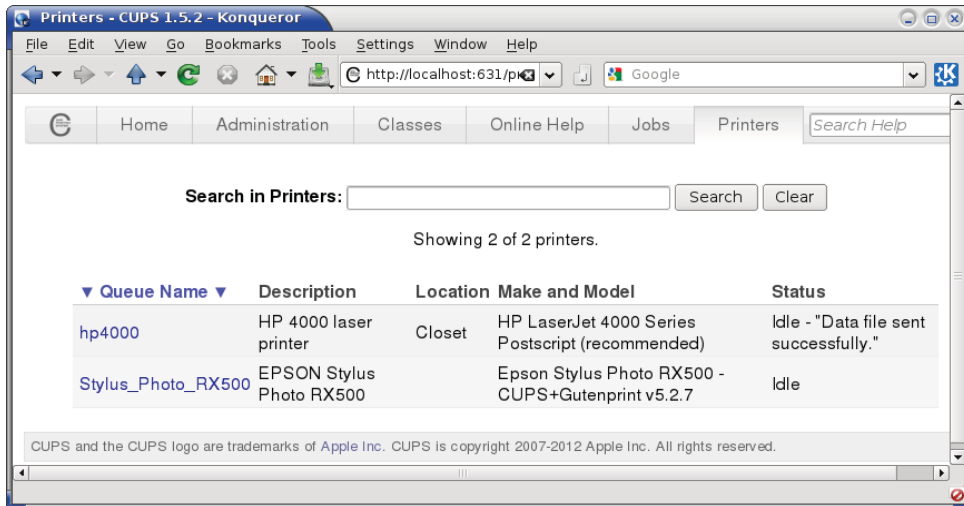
Printers - CUPS 1.5.2 - Konqueror

File Edit View Go Bookmarks Tools Settings Window Help

http://localhost:631/pr

Google

Home Administration Classes Online Help Jobs Printers Search Help

Search in Printers: Search Clear

Showing 2 of 2 printers.

| ▼ Queue Name ▼ | Description | Location | Make and Model | Status |
|---|---|---|---|---|
| hp4000 | HP 4000 laser printer | Closet | HP LaserJet 4000 Series Postscript (recommended) | Idle - "Data file sent successfully." |
| Stylus_Photo_RX500 | EPSON Stylus Photo RX500 | | Epson Stylus Photo RX500 - CUPS+Gutenprint v5.2.7 | Idle |

CUPS and the CUPS logo are trademarks of Apple Inc. CUPS is copyright 2007-2012 Apple Inc. All rights reserved.